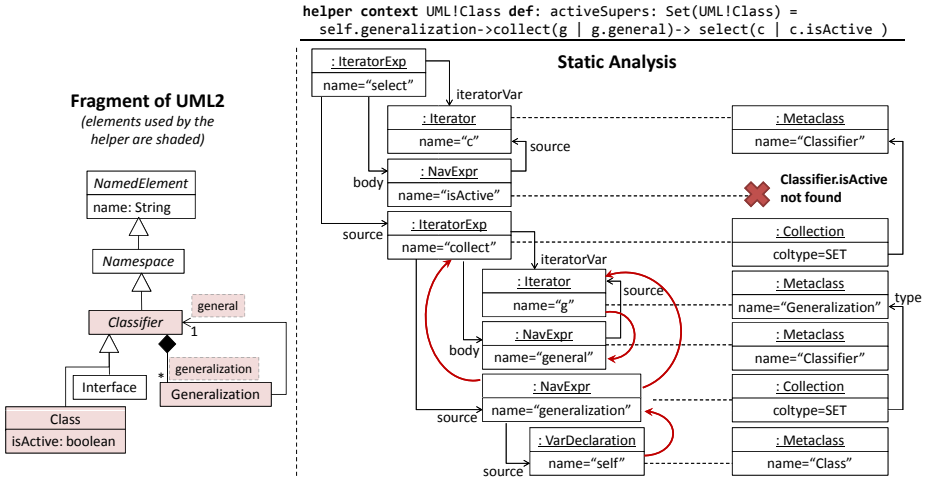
**helper context** UML!Class **def**: activeSupers: Set(UML!Class) =
self.generalization->collect(g | g.general)-> select(c | c.isActive )

Fragment of UML2
(elements used by the helper are shaded)

| NamedElement |
|---|
| name: String |

Namespace

Classifier

general

1

generalization

*

Interface

Generalization

| Class |
|---|
| isActive: boolean |

Static Analysis

| : IteratorExp |
|---|
| name="select" |

iteratorVar

| : Iterator |
|---|
| name="c" |

source

| : Metaclass |
|---|
| name="Classifier" |

body

| : NavExpr |
|---|
| name="isActive" |

Classifier.isActive not found

source

| : IteratorExp |
|---|
| name="collect" |

| : Collection |
|---|
| coltype=SET |

iteratorVar

| : Iterator |
|---|
| name="g" |

source

| : Metaclass |
|---|
| name="Generalization" |

type

body

| : NavExpr |
|---|
| name="general" |

| : Metaclass |
|---|
| name="Classifier" |

| : NavExpr |
|---|
| name="generalization" |

| : Collection |
|---|
| coltype=SET |

source

| : VarDeclaration |
|---|
| name="self" |

| : Metaclass |
|---|
| name="Class" |

source